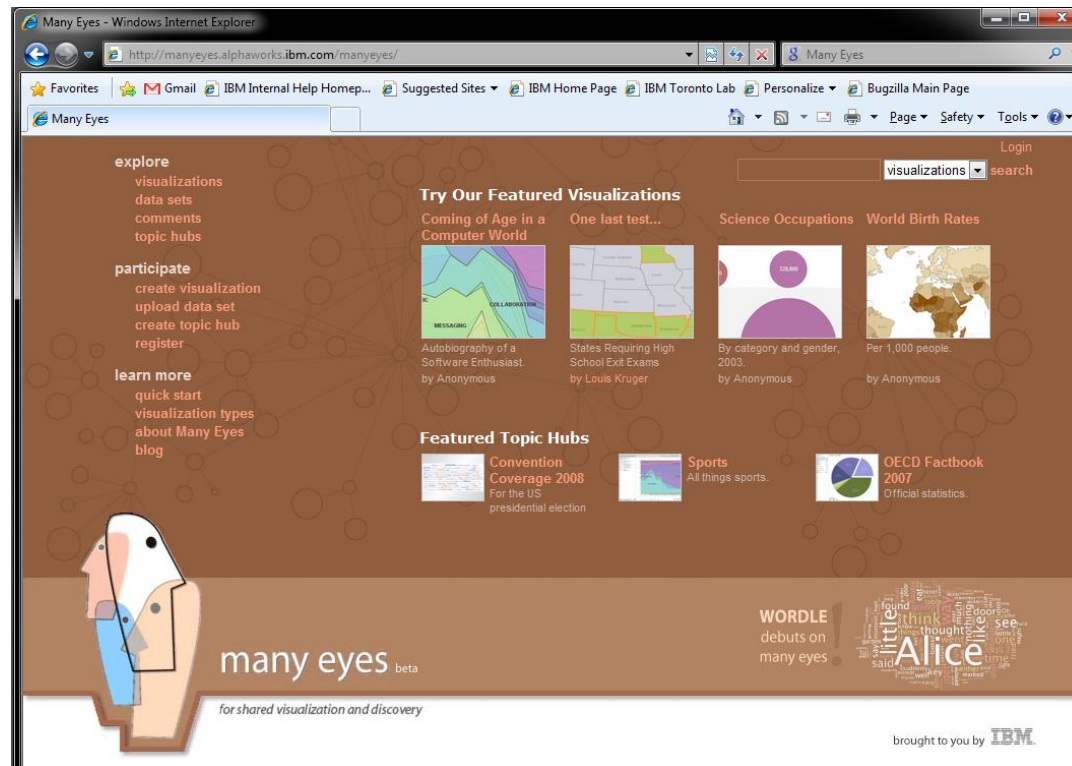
Many Eyes - Windows Internet Explorer

http://manyeyes.alphaworks.ibm.com/manyeyes/

Many Eyes

Favorites | Gmail | IBM Internal Help Homep... | Suggested Sites ▾ | IBM Home Page | IBM Toronto Lab | Personalize ▾ | Bugzilla Main Page

Many Eyes

Page ▾ Safety ▾ Tools ▾

Login

visualizations search

explore
visualizations
data sets
comments
topic hubs

participate
create visualization
upload data set
create topic hub
register

learn more
quick start
visualization types
about Many Eyes
blog

Try Our Featured Visualizations

Coming of Age in a Computer World

COLLABORATION
MESSAGING

Autobiography of a Software Enthusiast.
by Anonymous

One last test...

States Requiring High School Exit Exams
by Louis Kruger

Science Occupations

By category and gender, 2003.
by Anonymous

World Birth Rates

Per 1,000 people.
by Anonymous

Featured Topic Hubs

Convention Coverage 2008
For the US presidential election

Sports
All things sports.

OECD Factbook 2007
Official statistics.

WORDLE debuts on many eyes!

little think found thought see like said Alice time

many eyes beta

for shared visualization and discovery

brought to you by IBM.